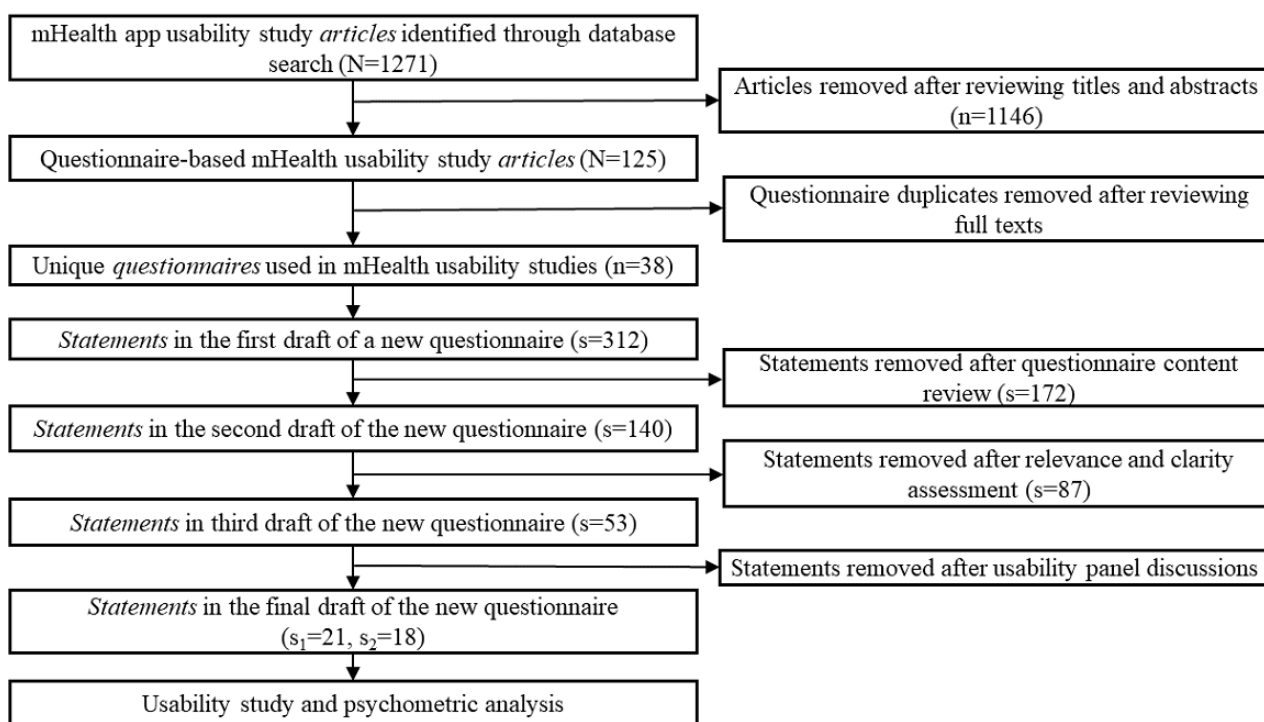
mHealth app usability study articles identified through database search (N=1271)

Articles removed after reviewing titles and abstracts (n=1146)

Questionnaire-based mHealth usability study articles (N=125)

Questionnaire duplicates removed after reviewing full texts

Unique questionnaires used in mHealth usability studies (n=38)

Statements in the first draft of a new questionnaire (s=312)

Statements removed after questionnaire content review (s=172)

Statements in the second draft of the new questionnaire (s=140)

Statements removed after relevance and clarity assessment (s=87)

Statements in third draft of the new questionnaire (s=53)

Statements removed after usability panel discussions

Statements in the final draft of the new questionnaire ($s_1$=21, $s_2$=18)

Usability study and psychometric analysis